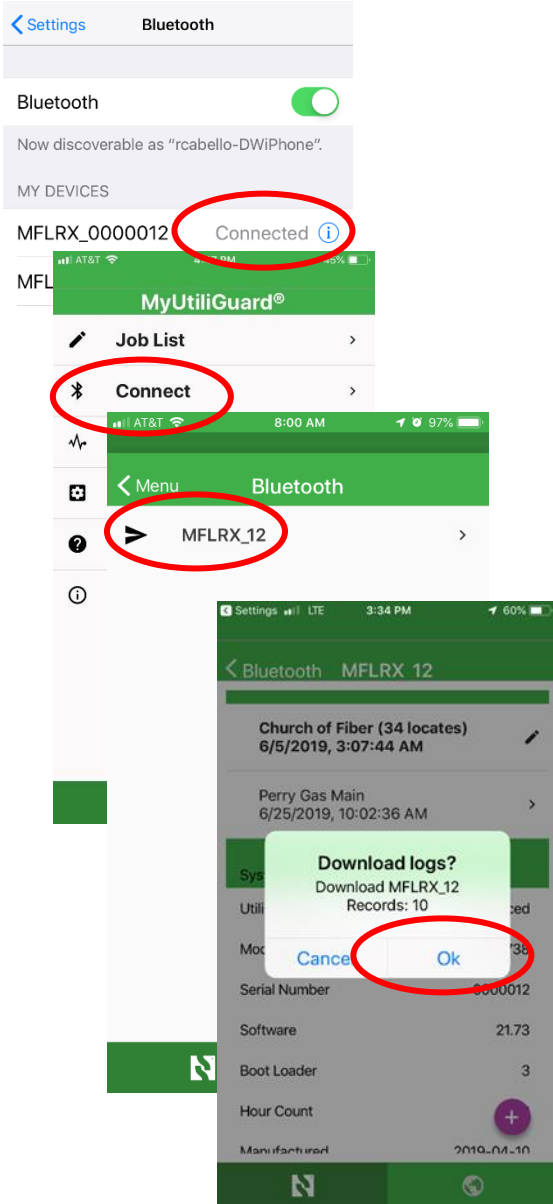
Settings Bluetooth

Bluetooth

Now discoverable as "rcabello-DWiPhone".

MY DEVICES

MFLRX_0000012 Connected

MFL

AT&T PM 8%

MyUtiliGuard®

Job List

Connect

AT&T 8:00 AM 97%

Menu Bluetooth

MFLRX_12

Settings LTE 3:34 PM 60%

Bluetooth MFLRX 12

Church of Fiber (34 locates)
6/5/2019, 3:07:44 AM

Perry Gas Main
6/25/2019, 10:02:36 AM

Sys

Utili ced

Mod 38

Download logs?
Download MFLRX_12
Records: 10

Cance Ok

Serial Number 0000012

Software 21.73

Boot Loader 3

Hour Count

Manufactured 2019-04-10